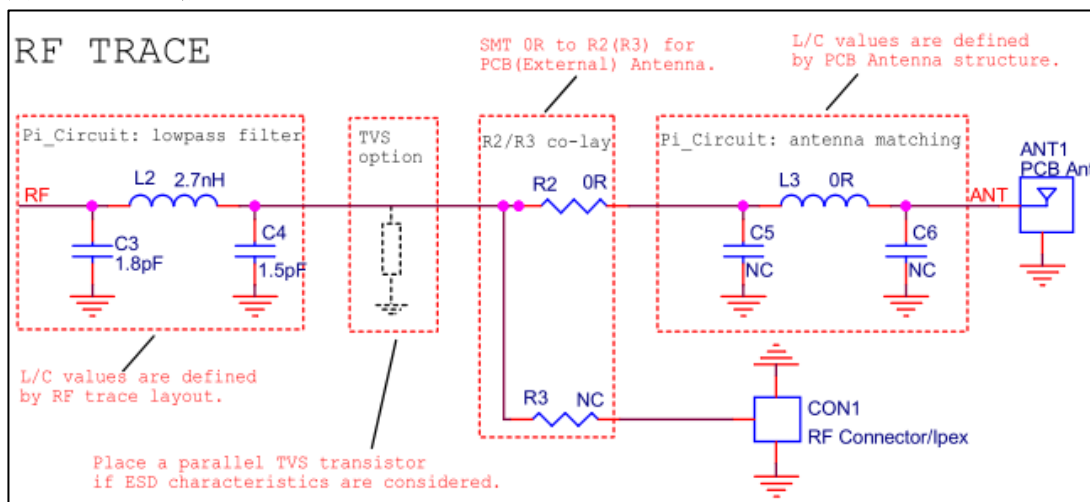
RF TRACE

SMT 0R to R2(R3) for PCB(External) Antenna.

L/C values are defined by PCB Antenna structure.

Pi_Circuit: lowpass filter

TVS option

R2/R3 co-lay

Pi_Circuit: antenna matching

ANT1
PCB Ant

RF

L2 2.7nH

C3
1.8pF

C4
1.5pF

R2 0R

L3 0R

ANT

C5
NC

C6
NC

R3 NC

CON1
RF Connector/Ipex

L/C values are defined by RF trace layout.

Place a parallel TVS transistor if ESD characteristics are considered.